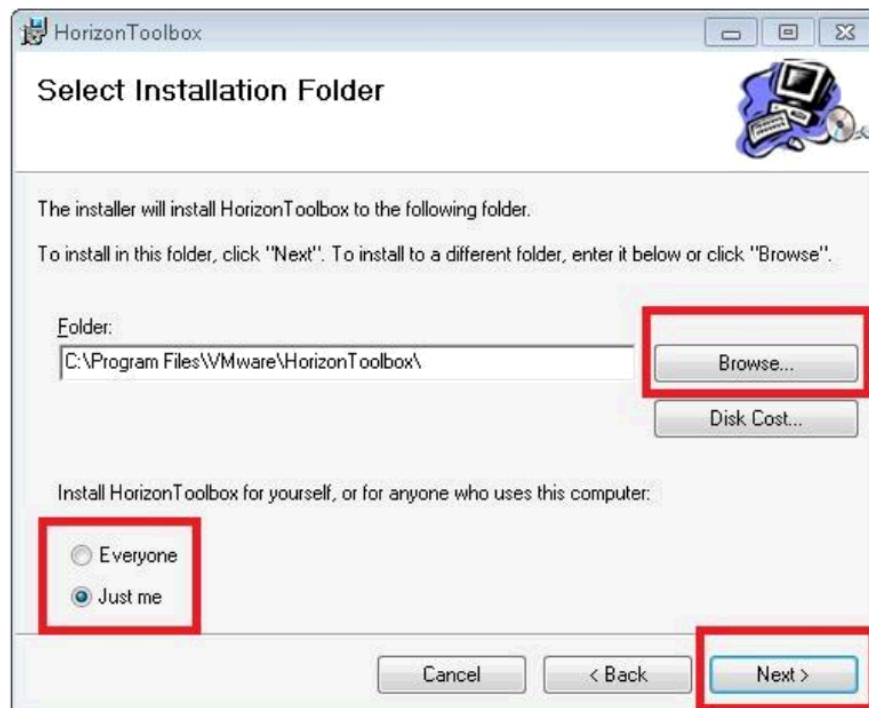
HorizonToolbox

Select Installation Folder

The installer will install HorizonToolbox to the following folder.

To install in this folder, click "Next". To install to a different folder, enter it below or click "Browse".

Folder:
C:\Program Files\VMware\HorizonToolbox\

Browse...

Disk Cost...

Install HorizonToolbox for yourself, or for anyone who uses this computer:

Everyone

Just me

Cancel

< Back

Next >